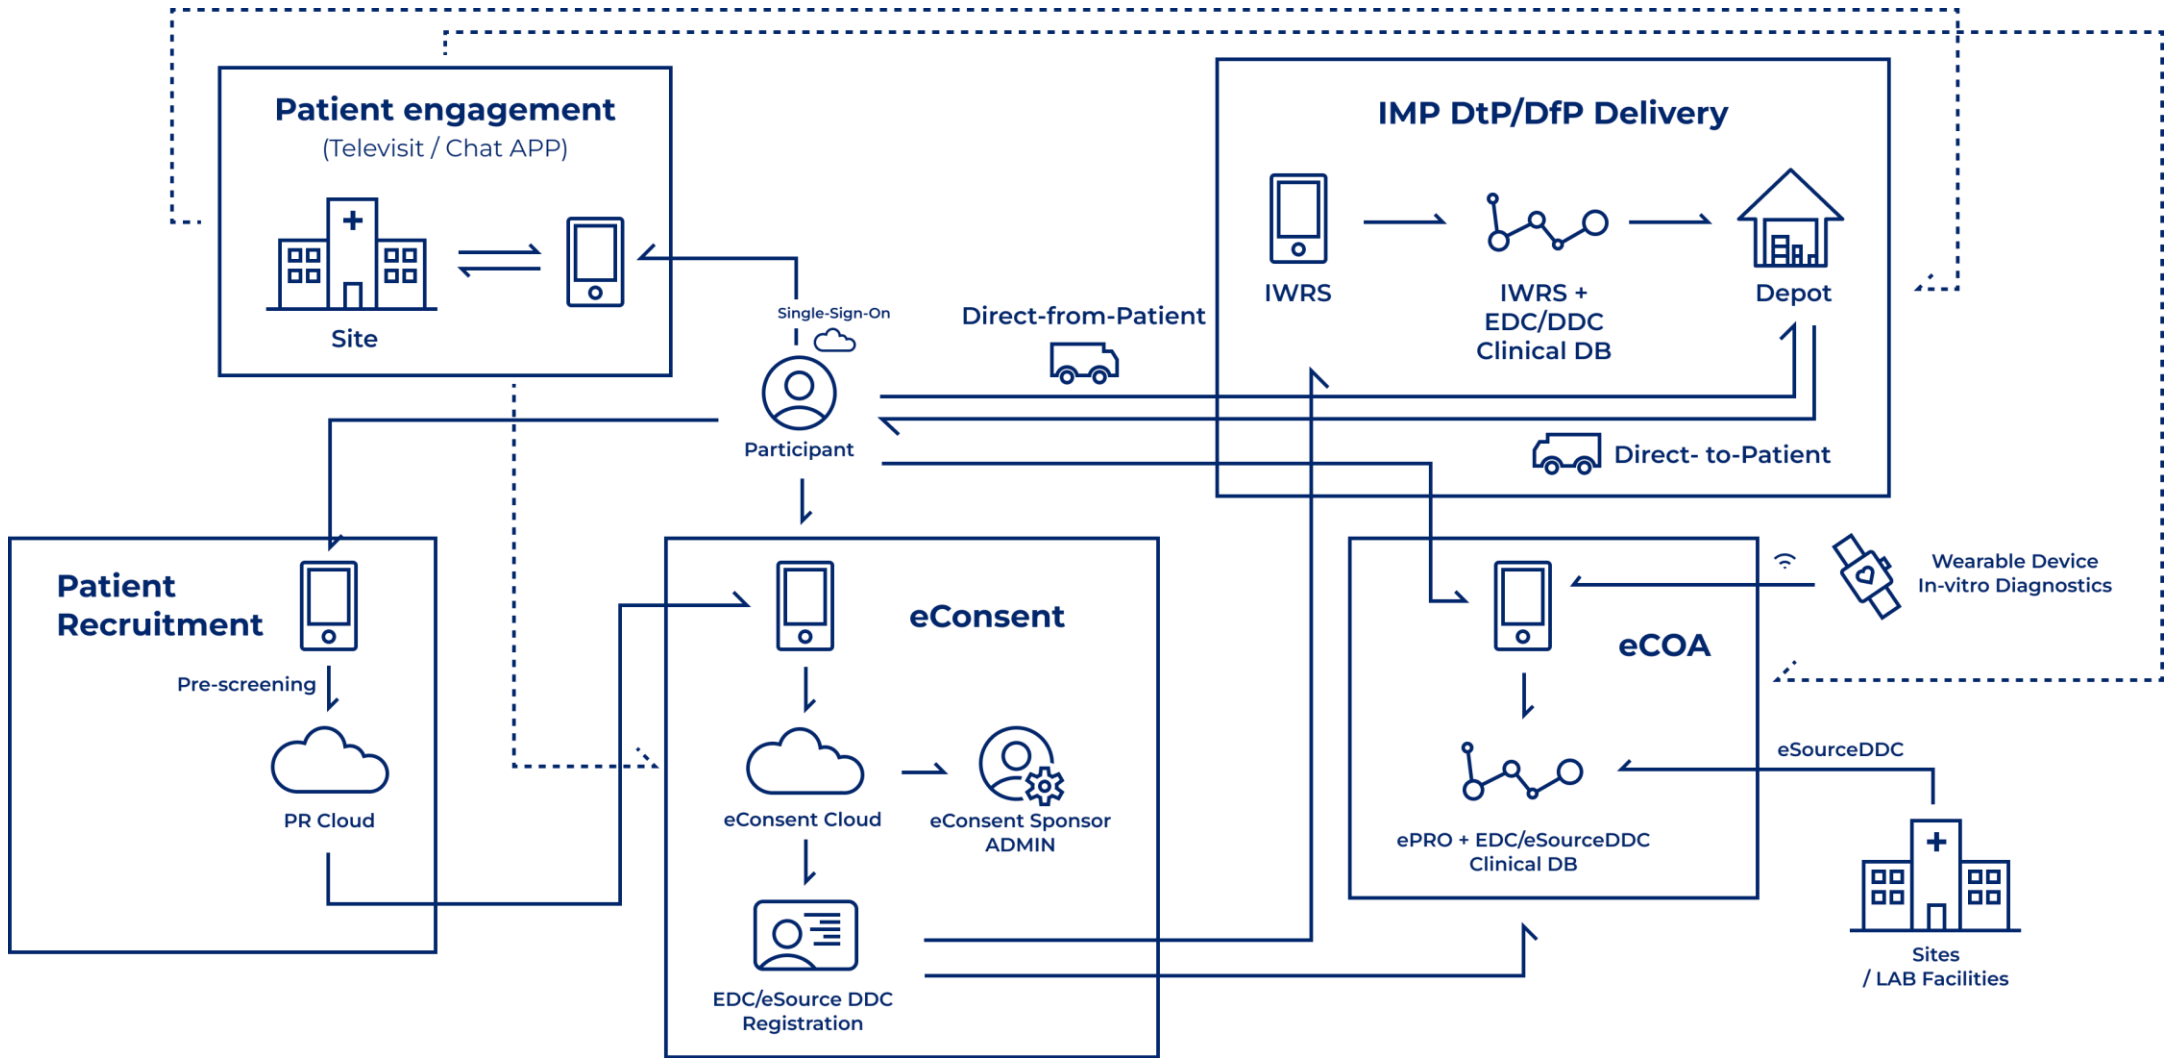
Patient engagement
(Televisit / Chat APP)

Site

Single-Sign-On

Participant

Direct-from-Patient

IMP DtP/DfP Delivery

IWRS

IWRS + EDC/DDC Clinical DB

Depot

Direct- to-Patient

Patient Recruitment

Pre-screening

PR Cloud

eConsent

eConsent Cloud

eConsent Sponsor ADMIN

EDC/eSource DDC Registration

eCOA

ePRO + EDC/eSourceDDC Clinical DB

Wearable Device In-vitro Diagnostics

eSourceDDC

Sites / LAB Facilities